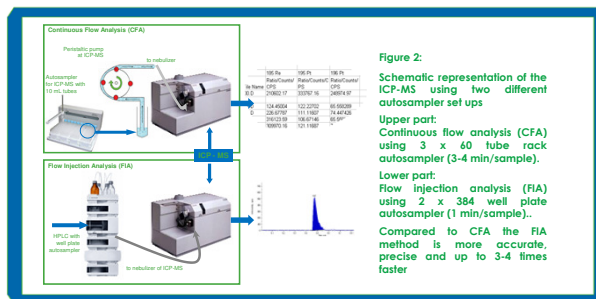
Continuous Flow Analysis (CFA)

Peristaltic pump at ICP-MS

to nebulizer

Autosampler for ICP-MS with 10 mL tubes

| | 195 Pt | 196 Pt | 196 Pt |
|---|---|---|---|
| ile Name | Ratio/Counts/ CPS | Ratio/Counts/ CPS | Ratio/Counts/ CPS |
| ID 0 | 210602.17 | 333767.16 | 248974.97 |
| | 124.49084 | 122.22702 | 85.550289 |
| 0 | 226.97787 | 111.11607 | 74.447426 |
| | 210123.59 | 106.67146 | 68.5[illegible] |
| | 169970.16 | 121.11667 | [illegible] |

ICP - MS

Flow Injection Analysis (FIA)

HPLC with well plate autosampler

to nebulizer of ICP-MS

Figure 2:

Schematic representation of the ICP-MS using two different autosampler set ups

Upper part:
Continuous flow analysis (CFA) using 3 x 60 tube rack autosampler (3-4 min/sample).

Lower part:
Flow injection analysis (FIA) using 2 x 384 well plate autosampler (1 min/sample)..

Compared to CFA the FIA method is more accurate, precise and up to 3-4 times faster